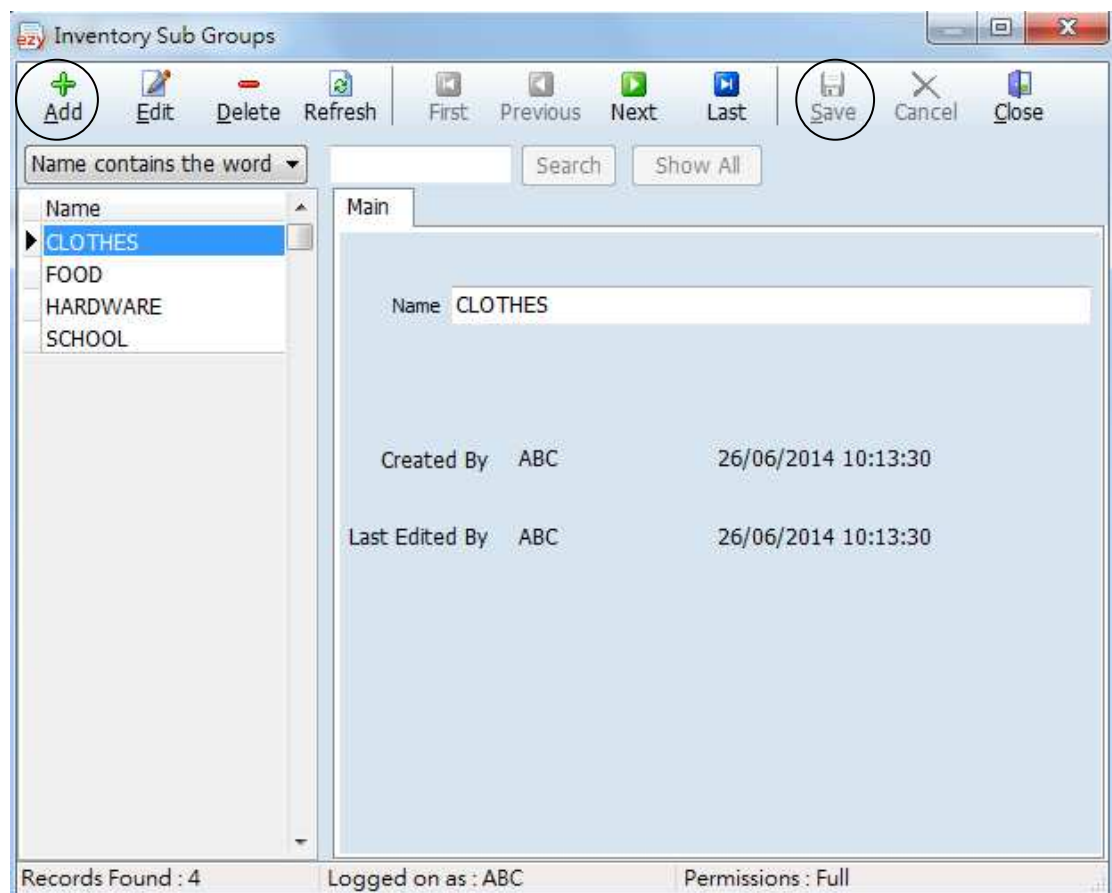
ezy Inventory Sub Groups

Add Edit Delete Refresh First Previous Next Last Save Cancel Close

Name contains the word

Search Show All

| Name |
|---|
| CLOTHES |
| FOOD |
| HARDWARE |
| SCHOOL |

Main

Name CLOTHES

Created By ABC 26/06/2014 10:13:30

Last Edited By ABC 26/06/2014 10:13:30

Records Found : 4 Logged on as : ABC Permissions : Full